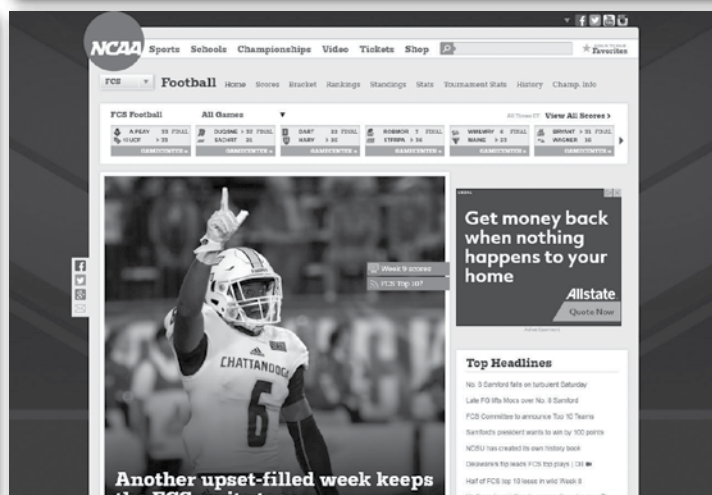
NCAA Sports Schools Championships Video Tickets Shop

Favorites

FCS Football Home Scores Bracket Rankings Standings Stats Tournament Stats History Champ. Info

FCS Football All Games View All Scores ›

A PEAY 33 FINAL UCF
DUQSNE 32 FINAL SACHRT 35
DART 33 FINAL HARV 35
ROBMOR 7 FINAL STEBPA 35
WMARY 6 FINAL MAINE 23
BRYANT 35 FINAL WAGNER 35

GAMECENTER » GAMECENTER » GAMECENTER » GAMECENTER » GAMECENTER » GAMECENTER »

Week 9 scores
FCS Top 10?

CHATTANOOGA
6

Another upset-filled week keeps

Get money back when nothing happens to your home
Allstate
Quote Now

Top Headlines
No. 3 Samford falls on turbulent Saturday
Late FG lifts Mocs over No. 8 Samford
FCS Committee to announce Top 10 Teams
Samford's president wants to win by 100 points
NCSU has created its own history book
Delaware's flip leads FCS top plays | DM
Half of FCS top 10 loses in wild Week 8